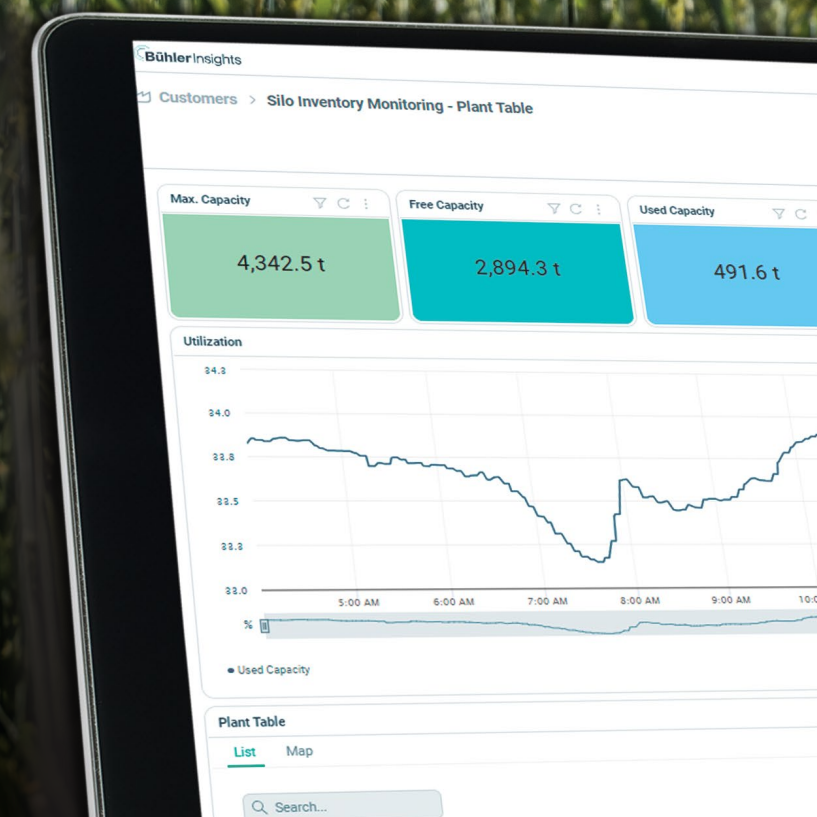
Bühler Insights

Customers > Silo Inventory Monitoring - Plant Table

Max. Capacity
4,342.5 t

Free Capacity
2,894.3 t

Used Capacity
491.6 t

Utilization

34.3
34.0
33.8
33.5
33.3
33.0

5:00 AM
6:00 AM
7:00 AM
8:00 AM
9:00 AM
10:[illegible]

%

Used Capacity

Plant Table

List
Map

Search...